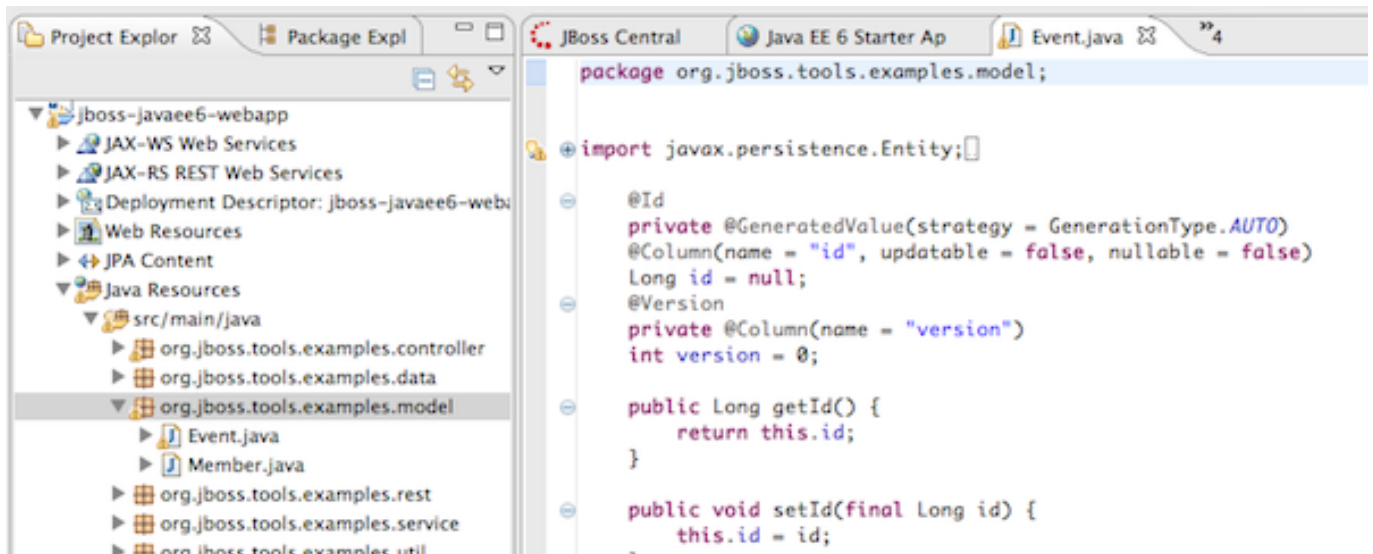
Project Explor ☒ Package Expl

jboss-javaee6-webapp
JAX-WS Web Services
JAX-RS REST Web Services
Deployment Descriptor: jboss-javaee6-weba
Web Resources
JPA Content
Java Resources
src/main/java
org.jboss.tools.examples.controller
org.jboss.tools.examples.data
org.jboss.tools.examples.model
Event.java
Member.java
org.jboss.tools.examples.rest
org.jboss.tools.examples.service
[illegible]

JBoss Central | Java EE 6 Starter Ap | Event.java ☒ | »4

package org.jboss.tools.examples.model;

import javax.persistence.Entity;

@Id
private @GeneratedValue(strategy = GenerationType.AUTO)
@Column(name = "id", updatable = false, nullable = false)
Long id = null;
@Version
private @Column(name = "version")
int version = 0;

public Long getId() {
return this.id;
}

public void setId(final Long id) {
this.id = id;